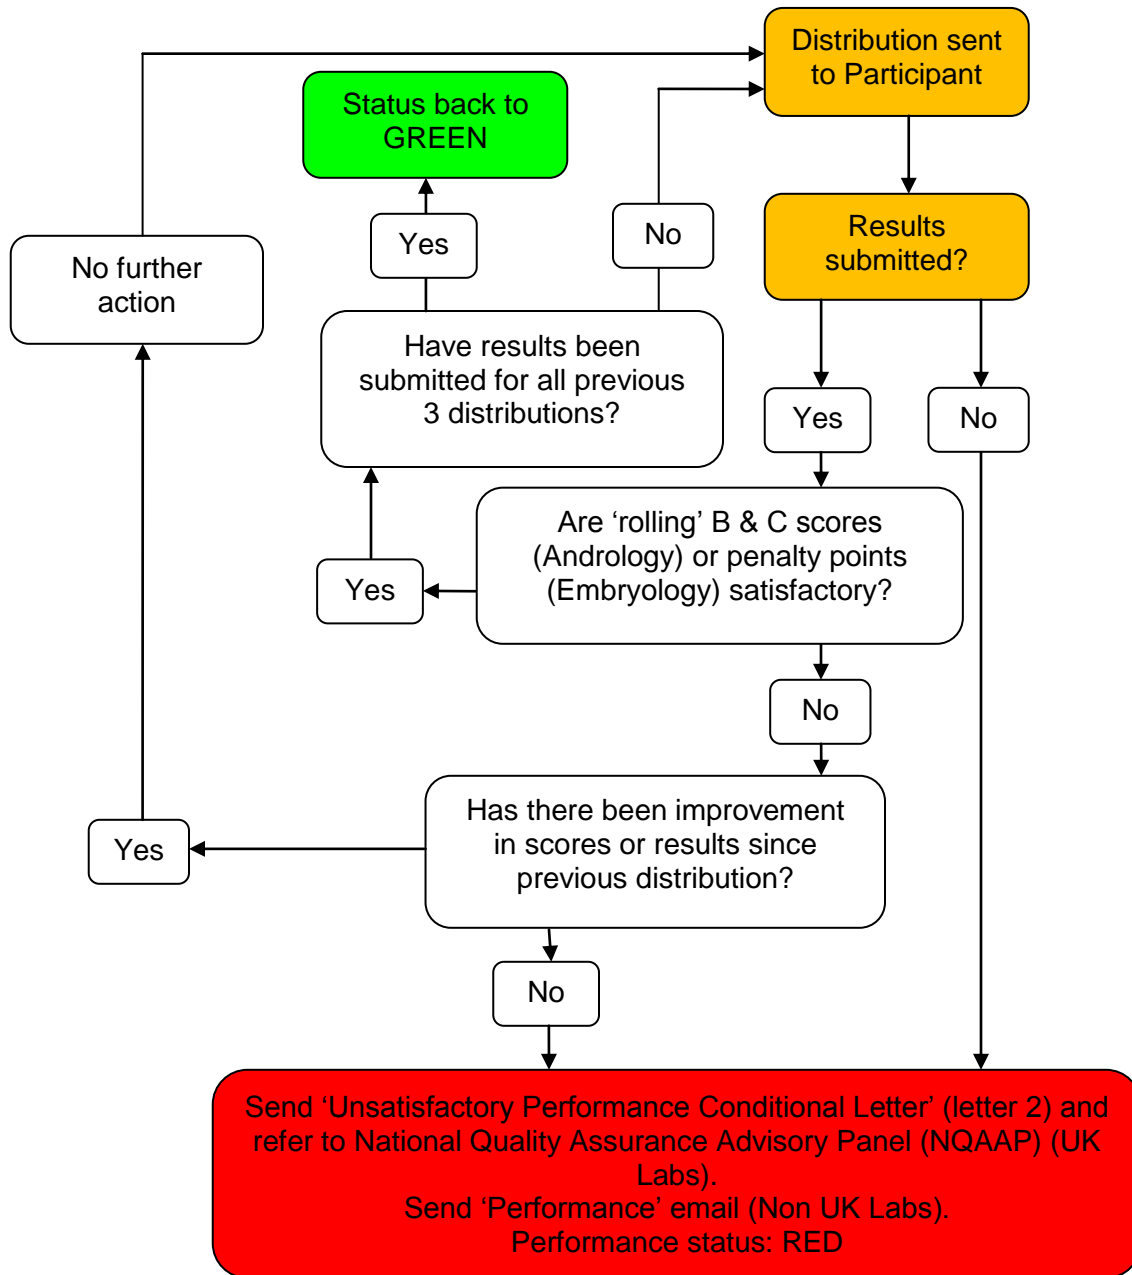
Distribution sent to Participant

Status back to GREEN

No

Yes

No further action

Results submitted?

Have results been submitted for all previous 3 distributions?

Yes

No

Are ‘rolling’ B & C scores (Andrology) or penalty points (Embryology) satisfactory?

Yes

No

Has there been improvement in scores or results since previous distribution?

Yes

No

Send ‘Unsatisfactory Performance Conditional Letter’ (letter 2) and refer to National Quality Assurance Advisory Panel (NQAAP) (UK Labs).
Send ‘Performance’ email (Non UK Labs).
Performance status: RED